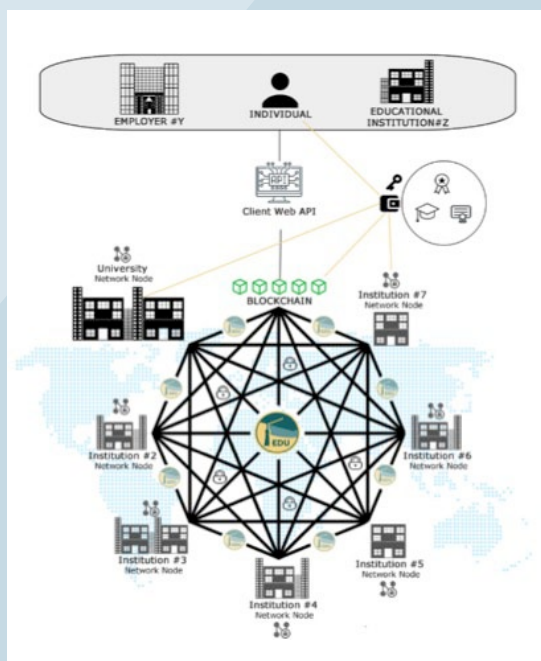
EMPLOYER #Y

INDIVIDUAL

EDUCATIONAL INSTITUTION#Z

API

Client Web API

University
Network Node

BLOCKCHAIN

Institution #7
Network Node

EDU

Institution #2
Network Node

Institution #6
Network Node

Institution #3
Network Node

Institution #5
Network Node

Institution #4
Network Node